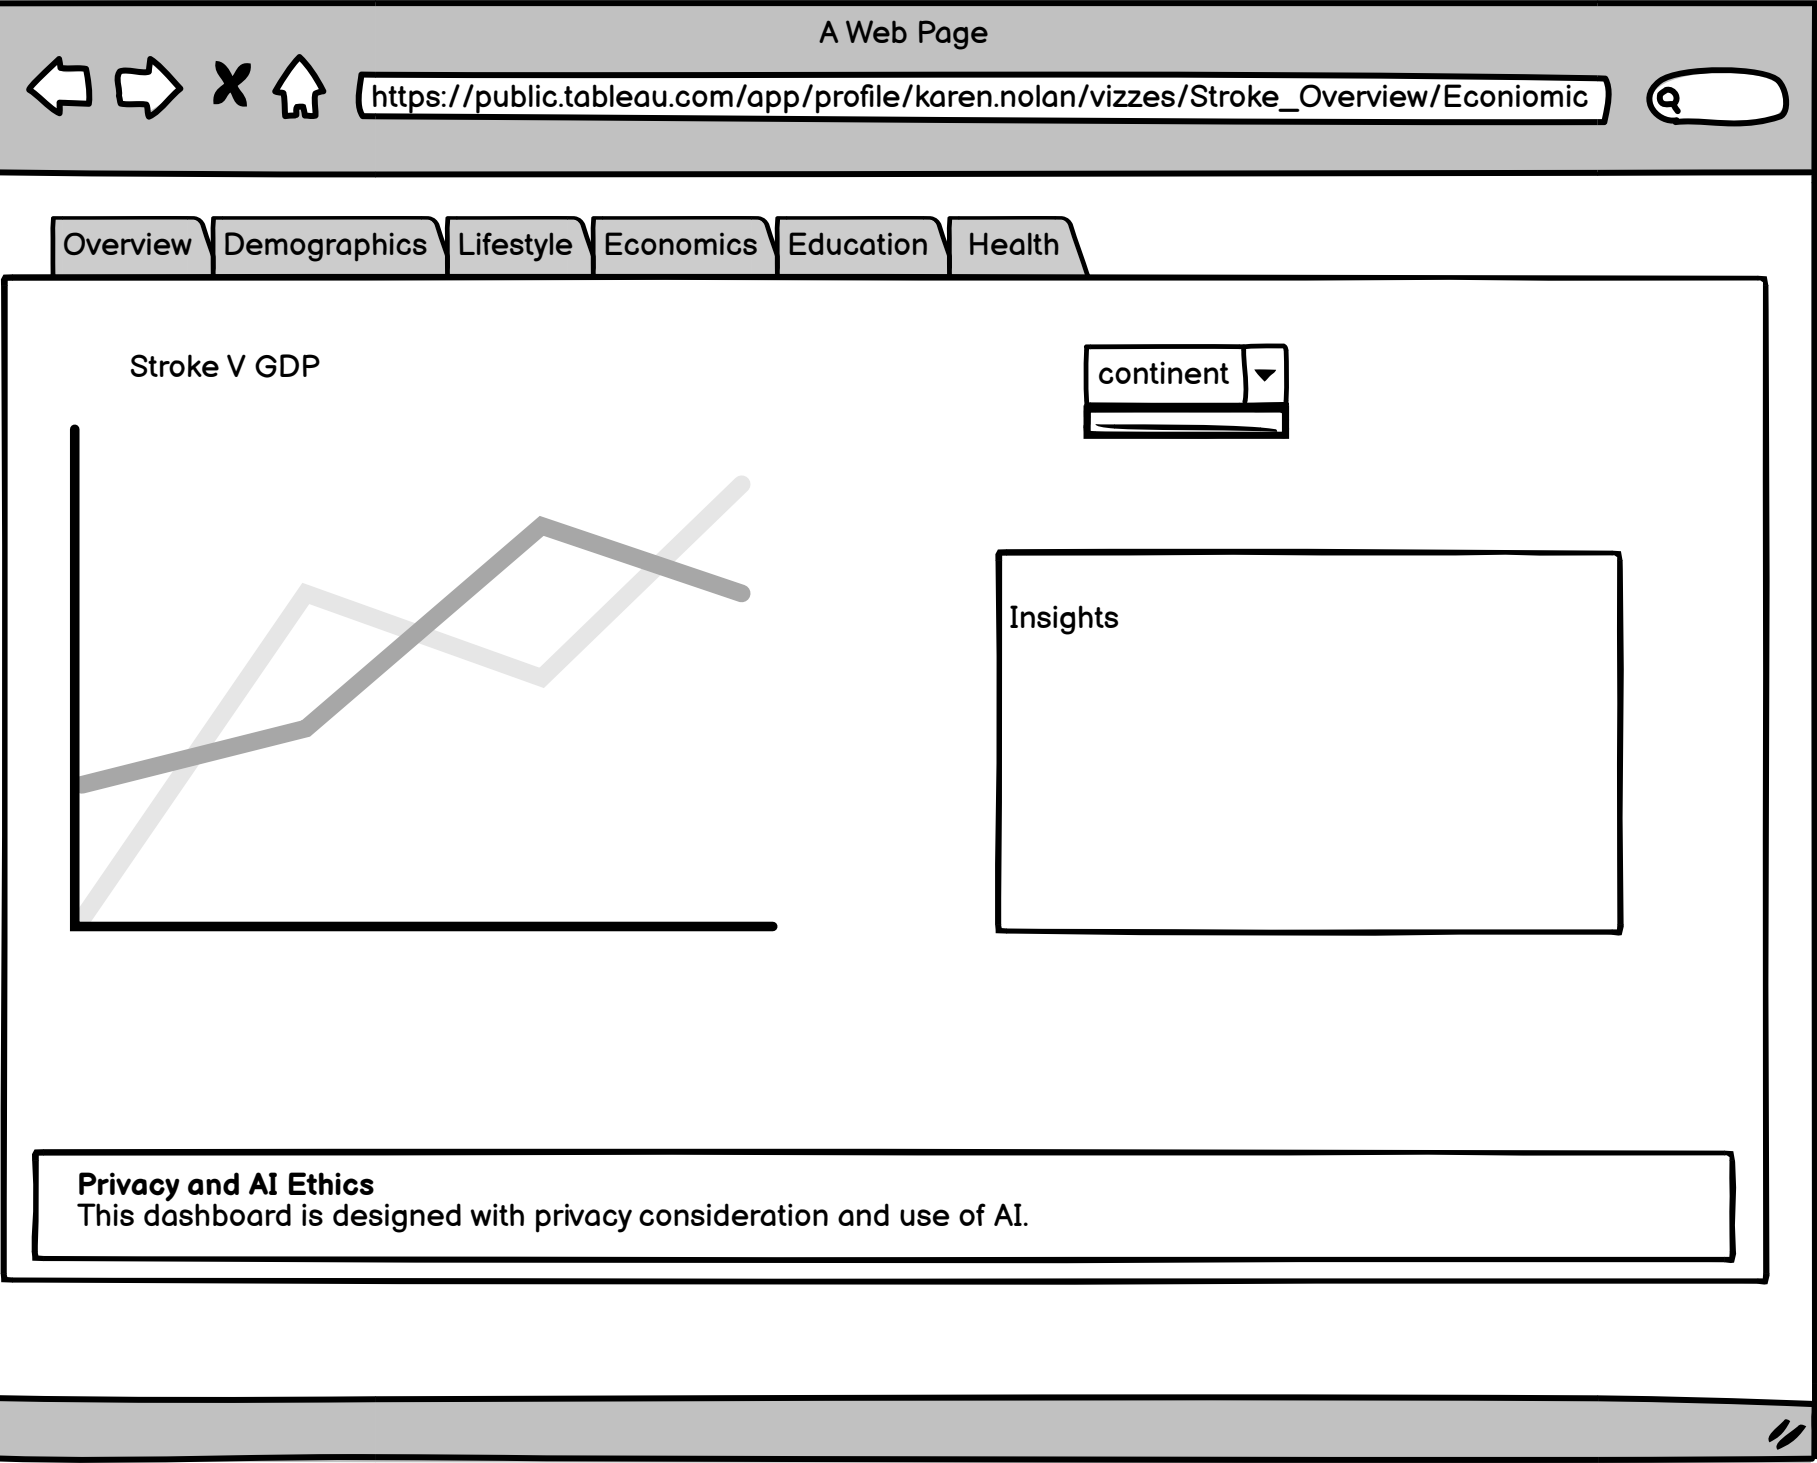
A Web Page

https://public.tableau.com/app/profile/karen.nolan/vizzes/Stroke_Overview/Econiomic

Overview | Demographics | Lifestyle | Economics | Education | Health

Stroke V GDP

continent

Insights

**Privacy and AI Ethics**
This dashboard is designed with privacy consideration and use of AI.